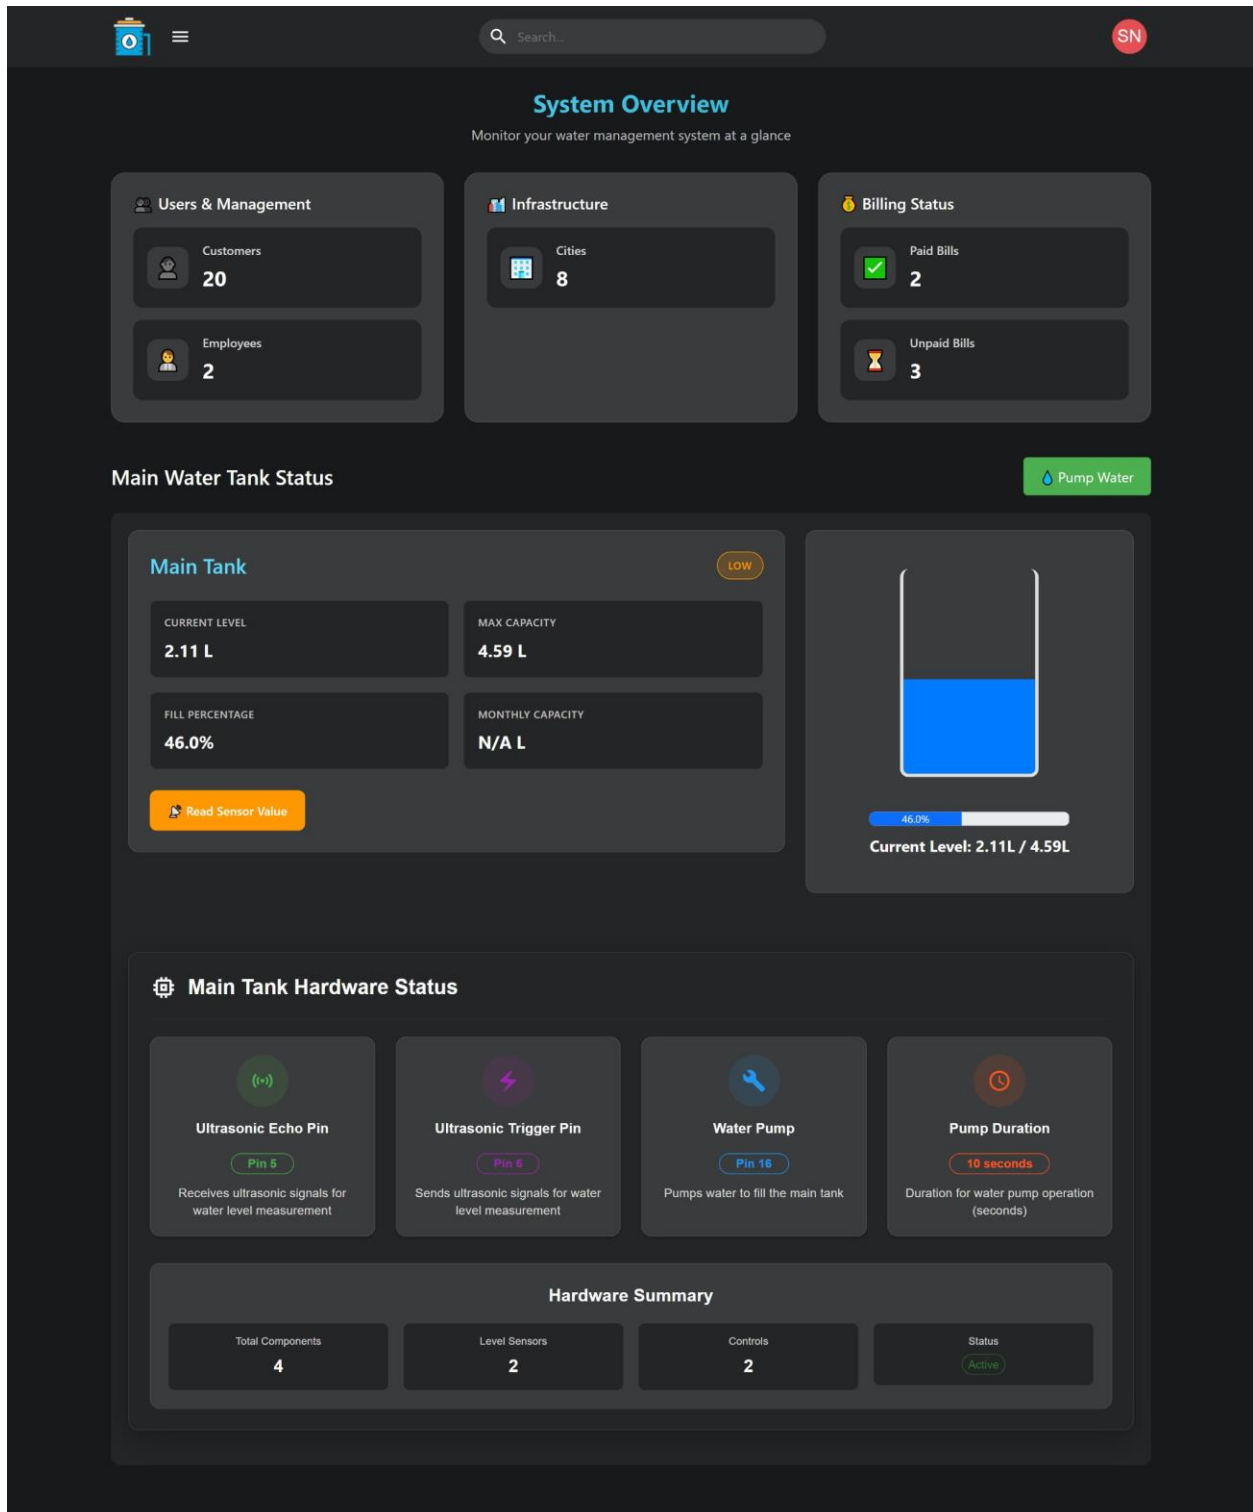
Search...

SN

System Overview

Monitor your water management system at a glance

Users & Management

Customers
20

Employees
2

Infrastructure

Cities
8

Billing Status

Paid Bills
2

Unpaid Bills
3

Main Water Tank Status

Pump Water

Main Tank

LOW

CURRENT LEVEL
2.11 L

MAX CAPACITY
4.59 L

FILL PERCENTAGE
46.0%

MONTHLY CAPACITY
N/A L

Read Sensor Value

46.0%

Current Level: 2.11L / 4.59L

Main Tank Hardware Status

Ultrasonic Echo Pin
Pin 5
Receives ultrasonic signals for water level measurement

Ultrasonic Trigger Pin
Pin 6
Sends ultrasonic signals for water level measurement

Water Pump
Pin 16
Pumps water to fill the main tank

Pump Duration
10 seconds
Duration for water pump operation (seconds)

Hardware Summary

| Total Components | Level Sensors | Controls | Status |
|---|---|---|---|
| 4 | 2 | 2 | Active |